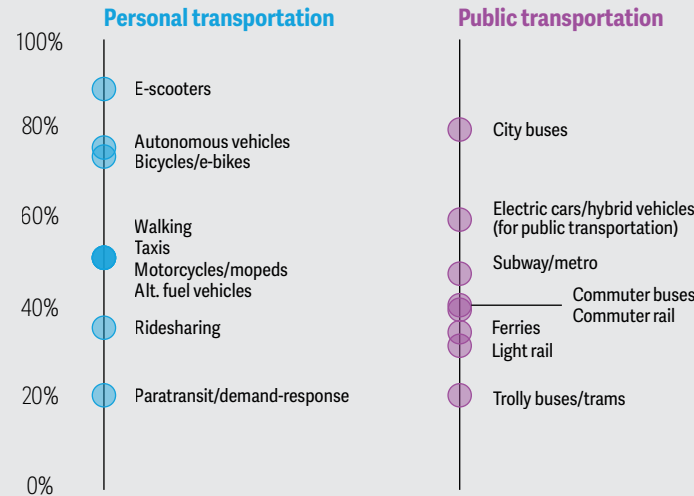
Personal transportation

Public transportation

100%

80%

60%

40%

20%

0%

E-scooters

Autonomous vehicles
Bicycles/e-bikes

Walking
Taxis
Motorcycles/mopeds
Alt. fuel vehicles

Ridesharing

Paratransit/demand-response

City buses

Electric cars/hybrid vehicles (for public transportation)

Subway/metro

Commuter buses
Commuter rail

Ferries
Light rail

Trolly buses/trams